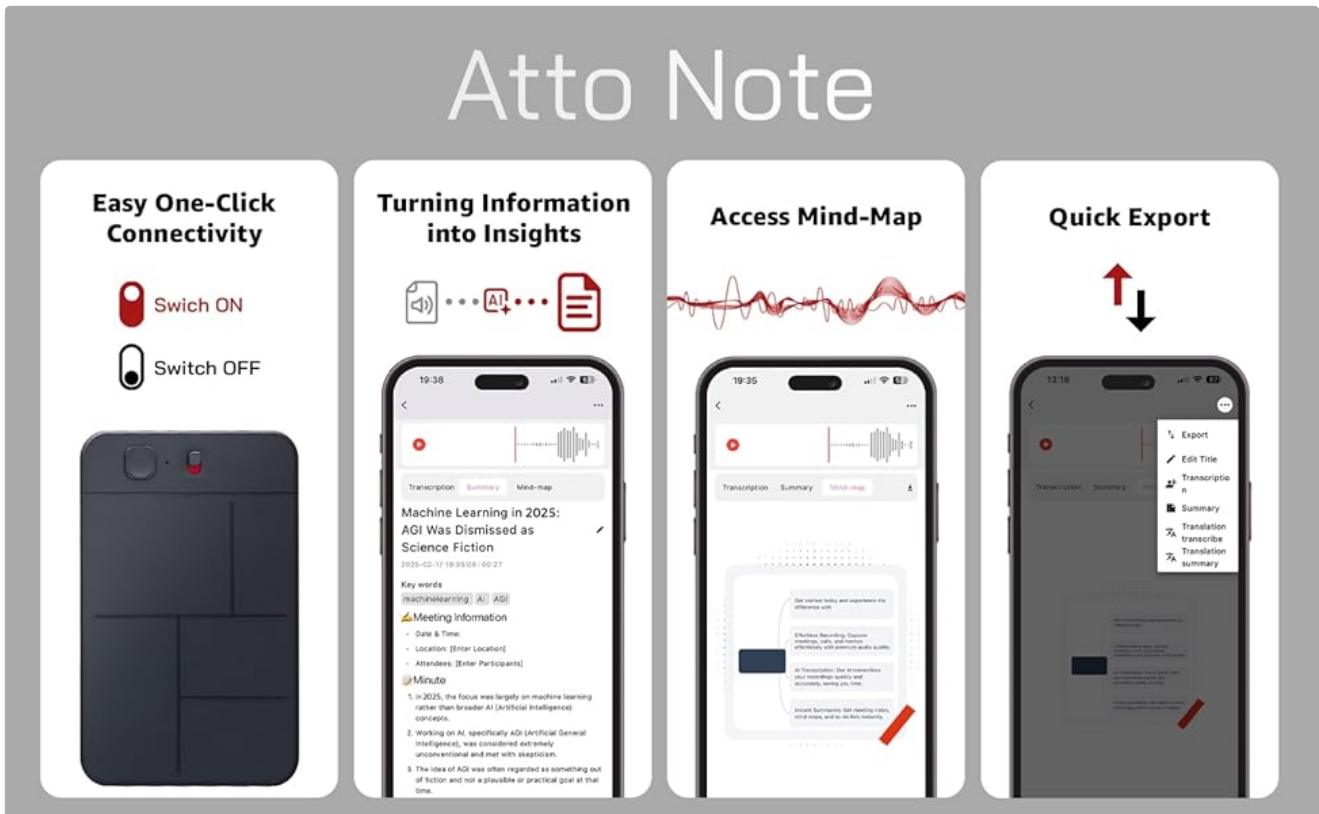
Atto Note

Easy One-Click Connectivity

Swich ON

Switch OFF

Turning Information into Insights

AI

19:38

Transcription Summary Mind-map

Machine Learning in 2025: AGI Was Dismissed as Science Fiction

2025-02-17 19:35:08 | 00:27

Key words

machinelearning AI AGI

Meeting Information

- Date & Time:
- Location: [Enter Location]
- Attendees: [Enter Participants]

Minute

1. In 2025, the focus was largely on machine learning rather than broader AI (Artificial Intelligence) concepts.
2. Working on AI, specifically AGI (Artificial General Intelligence), was considered extremely unconventional and met with skepticism.
3. The idea of AGI was often regarded as something out of fiction and not a plausible or practical goal at that time.

Access Mind-Map

19:35

Transcription Summary Mind-map

Get started today and experience the difference with

Effortless Recording: Capture meetings, calls, and memos effortlessly with premium audio quality.

AI Transcription: Our AI transcribes your recordings quickly and accurately, saving you time.

Instant Summaries: Get meeting notes, mind maps, and to-do lists instantly.

Quick Export

13:18

Export

Edit Title

Transcription

Summary

Translation transcribe

Translation summary

Transcription Summary